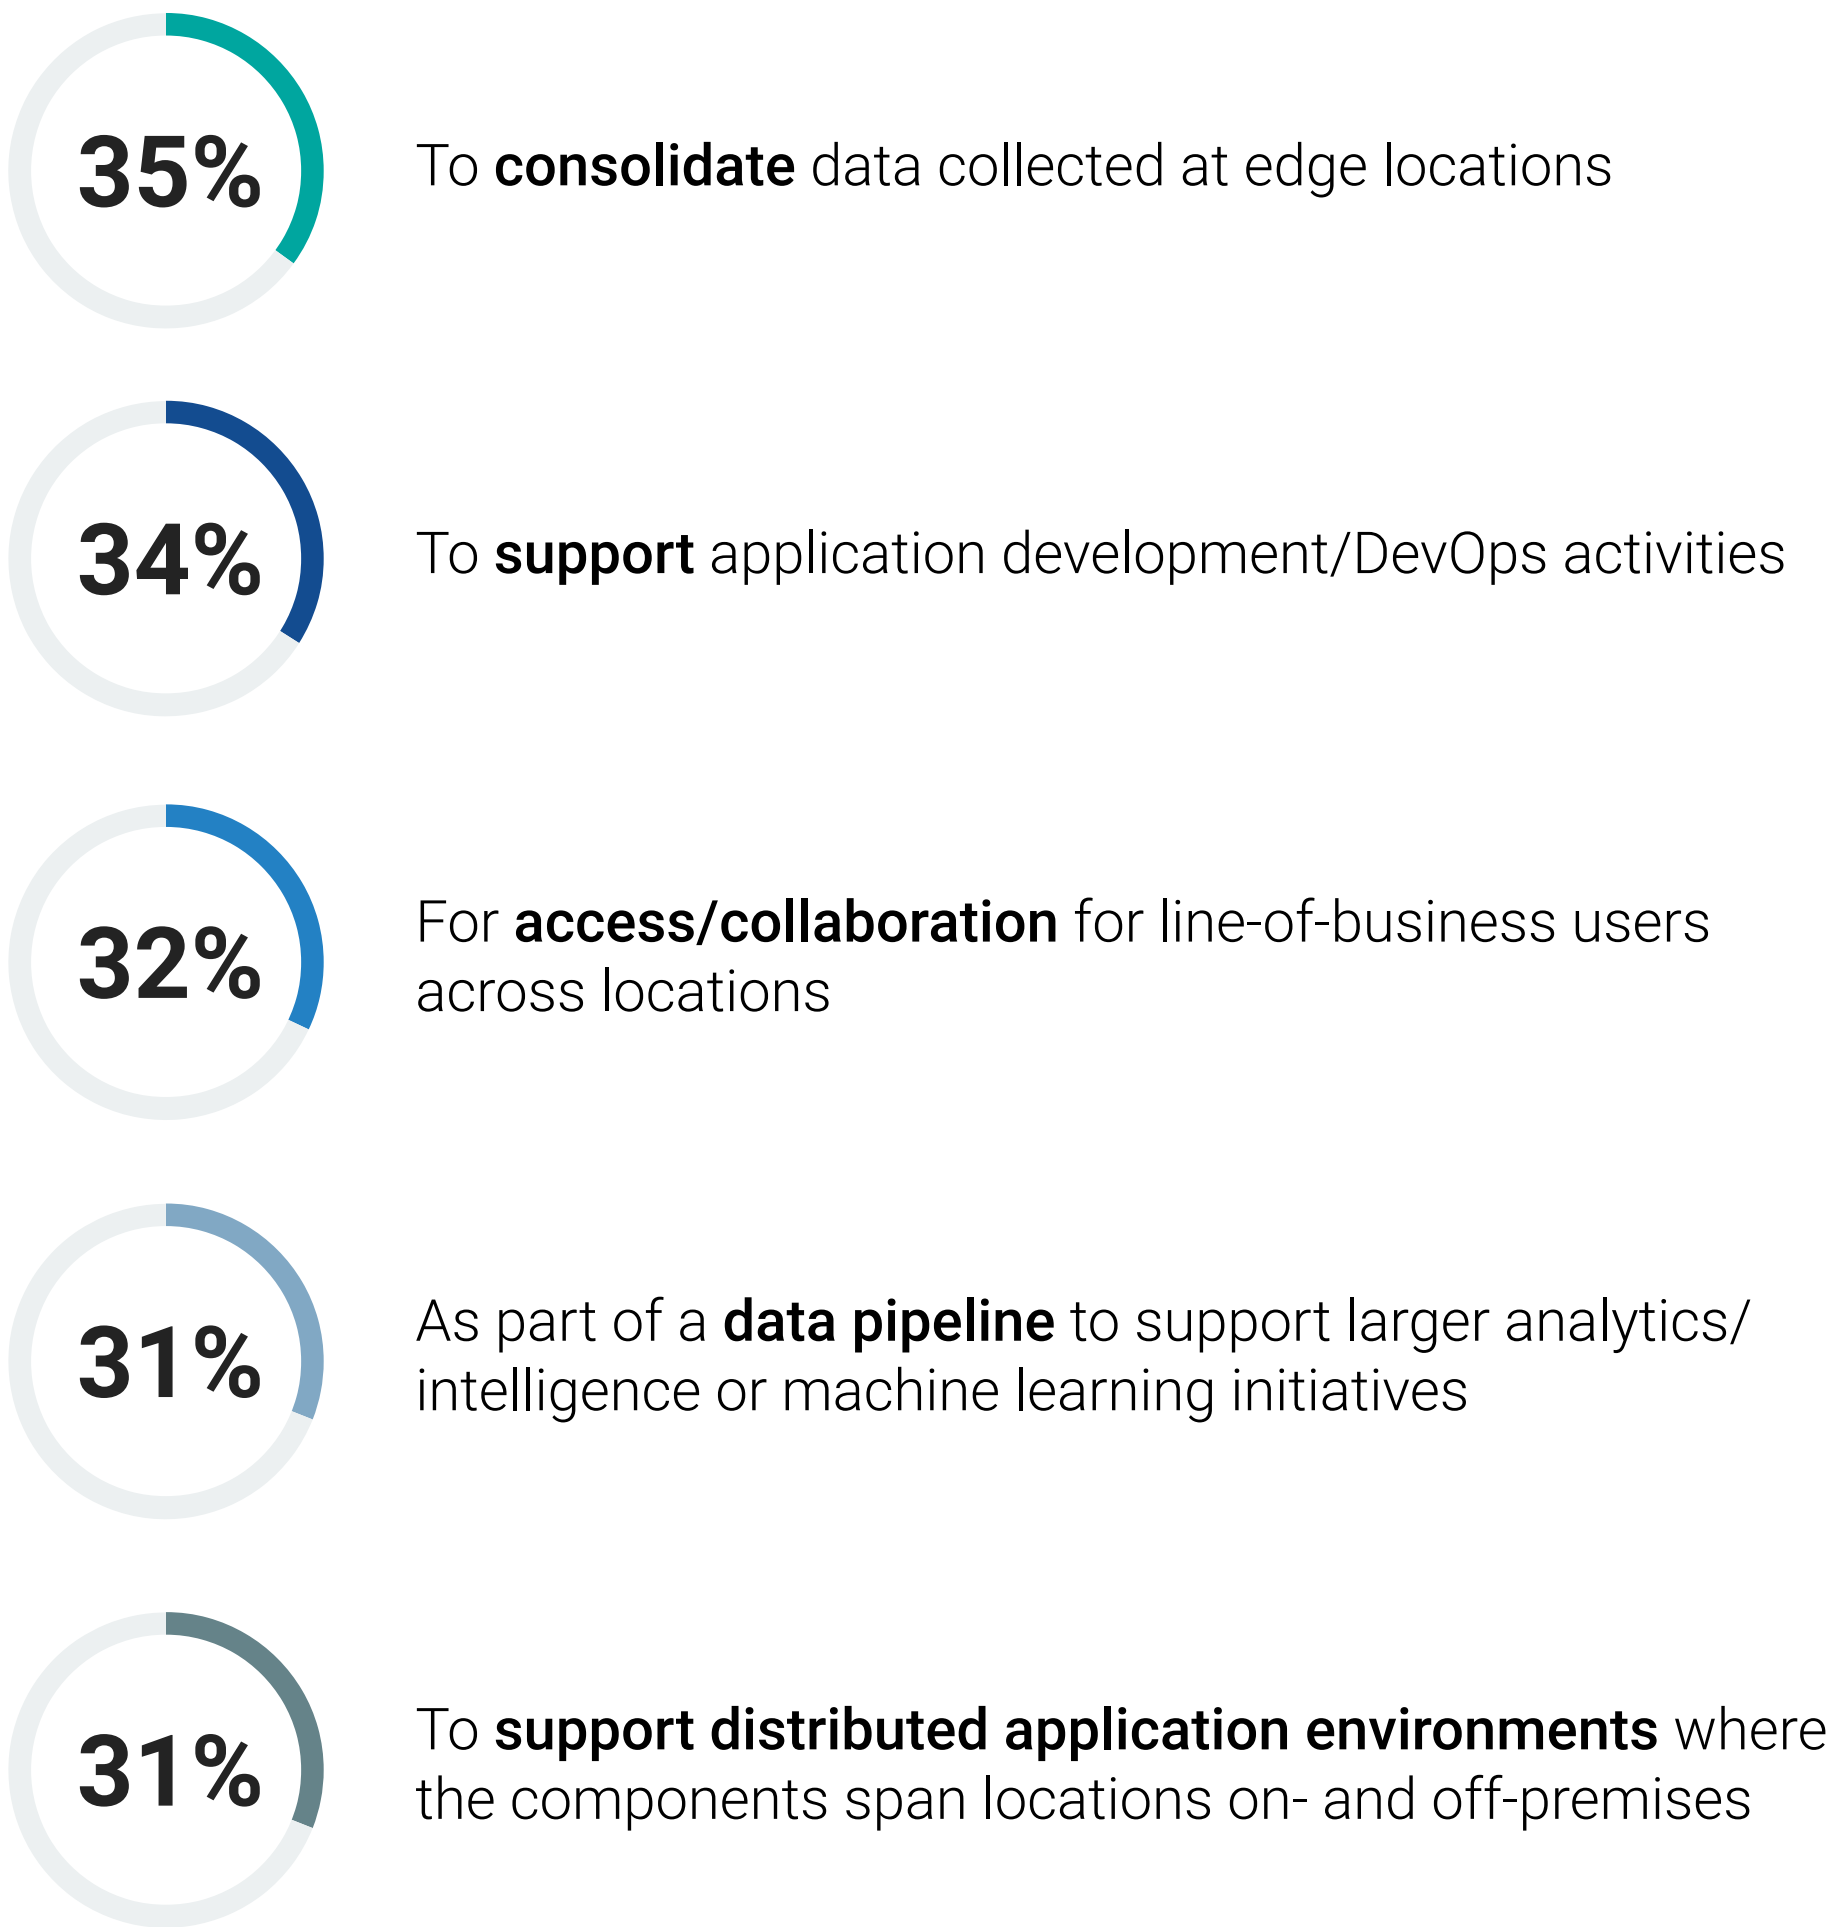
35%

To consolidate data collected at edge locations

34%

To support application development/DevOps activities

32%

For access/collaboration for line-of-business users across locations

31%

As part of a data pipeline to support larger analytics/ intelligence or machine learning initiatives

31%

To support distributed application environments where the components span locations on- and off-premises